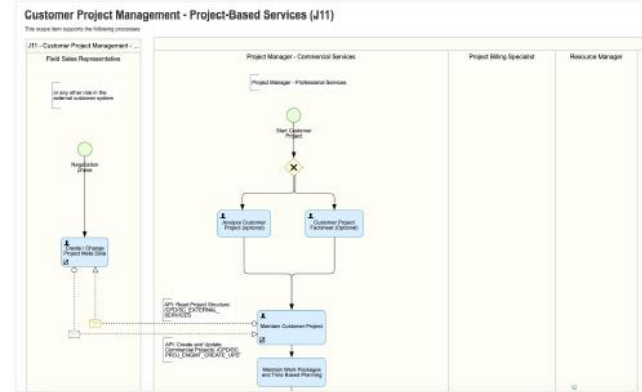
Customer Project Management - Project-Based Services (J11)

This scope item supports the following processes:

J11 - Customer Project Management - ...

Field Sales Representative

Project Manager - Commercial Services

Project Billing Specialist

Resource Manager

or any other role in the external customers system

Project Manager - Professional Services

Start Customer Project

Negotiation Phase

Analyze Customer Project (optional)

Customer Project Factsheet (Optional)

Create / Change Project Web Data

API: Read Project Structure: /CPD/SC_EXTERNAL_SERVICES

Maintain Customer Project

API: Create and Update Commercial Projects: /CPD/SC_PROJ_ENGMT_CREATE_UPD

Maintain Work Packages and Time Based Planning